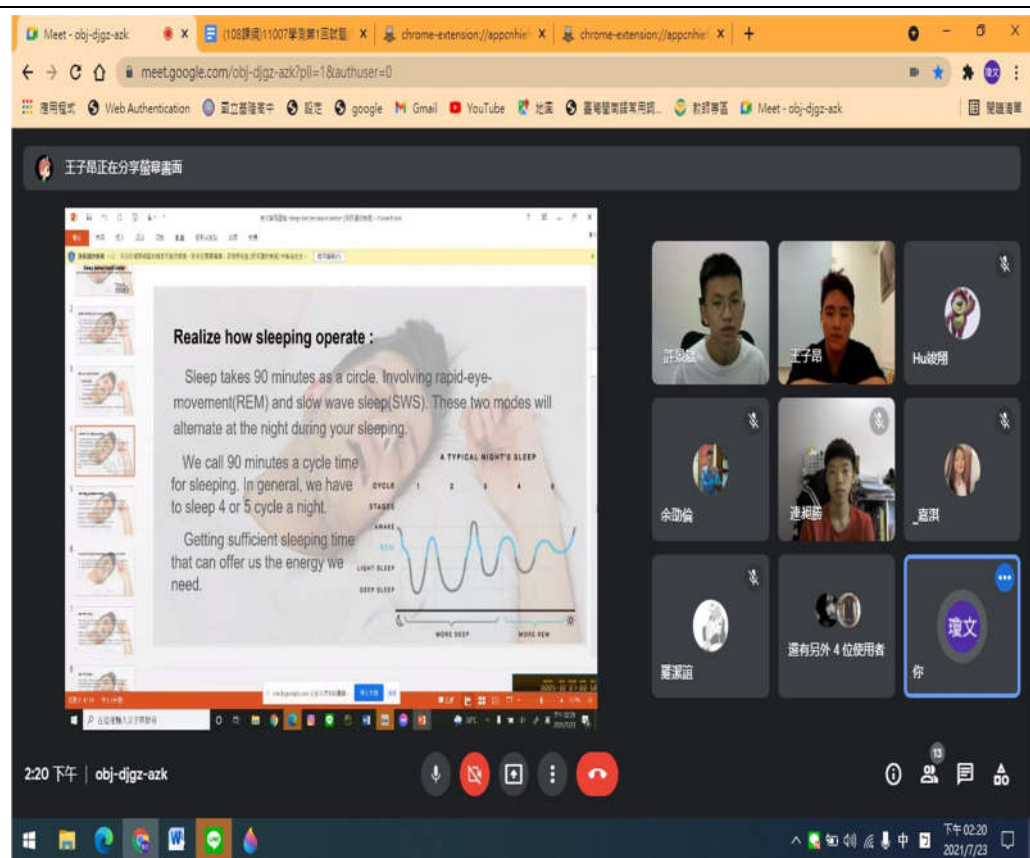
Meet - obj-djgz-azk
(108課綱)11007學測第1回試題
chrome-extension://appcnhie
chrome-extension://appcnhie
meet.google.com/obj-djgz-azk?pli=1&authuser=0
應用程式 Web Authentication 國立蘭陽高中 設定 google Gmail YouTube 地圖 臺灣醫學語言用網... 教師專區 Meet - obj-djgz-azk 閱讀清單

王子昂正在分享螢幕畫面

Realize how sleeping operate :

Sleep takes 90 minutes as a circle. Involving rapid-eye-movement(REM) and slow wave sleep(SWS). These two modes will alternate at the night during your sleeping.

We call 90 minutes a cycle time for sleeping. In general, we have to sleep 4 or 5 cycle a night.

Getting sufficient sleeping time that can offer us the energy we need.

A TYPICAL NIGHT'S SLEEP
CYCLE 1 2 3 4 5
STAGES
AWAKE
REM
LIGHT SLEEP
DEEP SLEEP
MORE DEEP
MORE REM

許敦凱
王子昂
Hu竣翔
余劭倫
連楓爵
_嘉淇
羅潔誼
還有另外 4 位使用者
瓊文
你

2:20 下午 | obj-djgz-azk
13

下午 02:20
2021/7/23